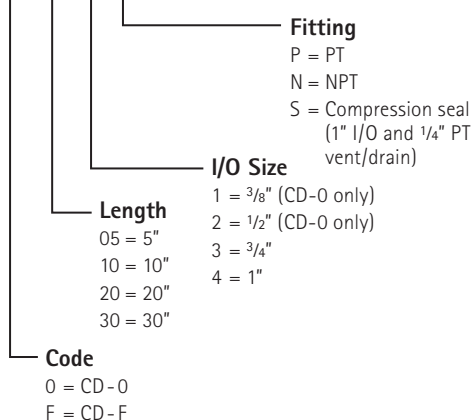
Fitting
P = PT
N = NPT
S = Compression seal (1" I/O and 1/4" PT vent/drain)

I/O Size
1 = 3/8" (CD-0 only)
2 = 1/2" (CD-0 only)
3 = 3/4"
4 = 1"

Length
05 = 5"
10 = 10"
20 = 20"
30 = 30"

Code
0 = CD-0
F = CD-F